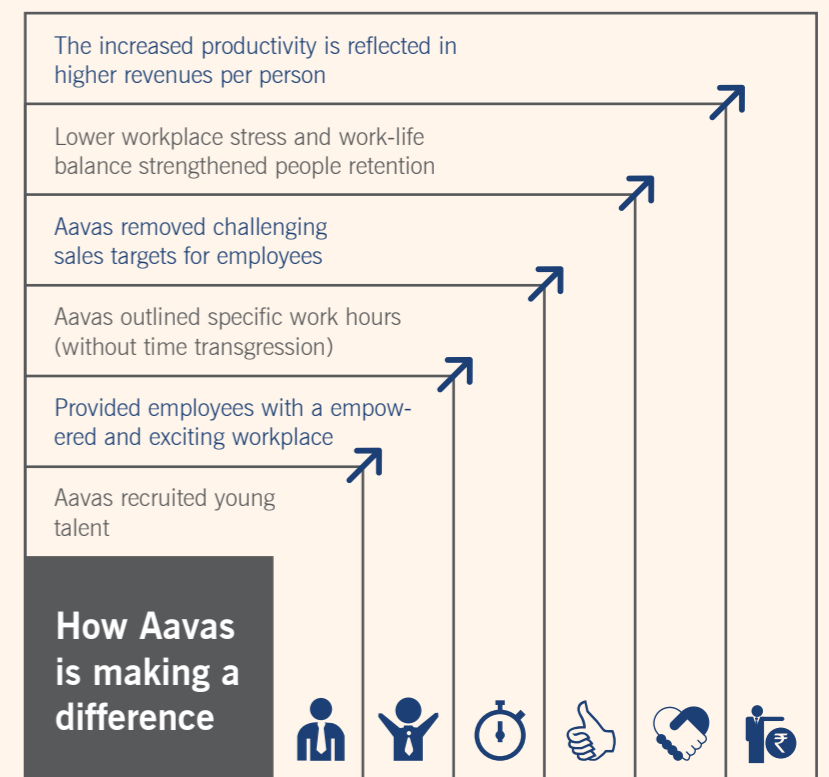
The increased productivity is reflected in higher revenues per person

Lower workplace stress and work-life balance strengthened people retention

Aavas removed challenging sales targets for employees

Aavas outlined specific work hours (without time transgression)

Provided employees with a empowered and exciting workplace

Aavas recruited young talent

How Aavas is making a difference

₹